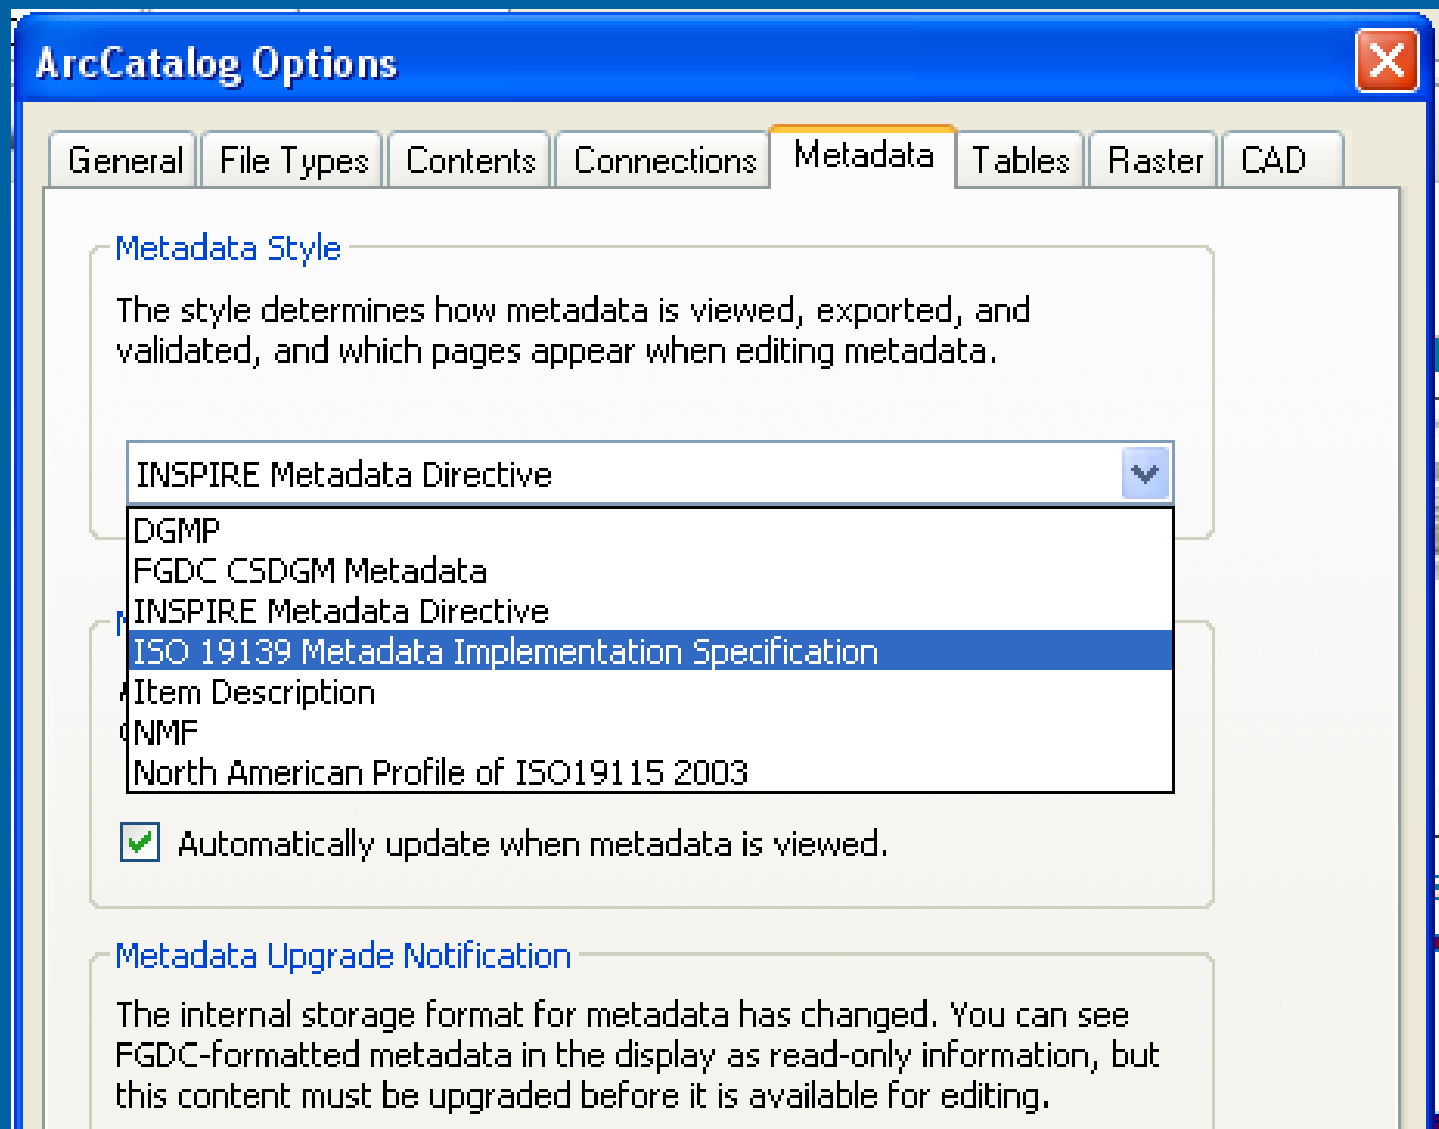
ArcCatalog Options

General | File Types | Contents | Connections | Metadata | Tables | Raster | CAD

Metadata Style

The style determines how metadata is viewed, exported, and validated, and which pages appear when editing metadata.

INSPIRE Metadata Directive

DGMP
FGDC CSDGM Metadata
INSPIRE Metadata Directive
ISO 19139 Metadata Implementation Specification
Item Description
NMF
North American Profile of ISO19115 2003

Automatically update when metadata is viewed.

Metadata Upgrade Notification

The internal storage format for metadata has changed. You can see FGDC-formatted metadata in the display as read-only information, but this content must be upgraded before it is available for editing.